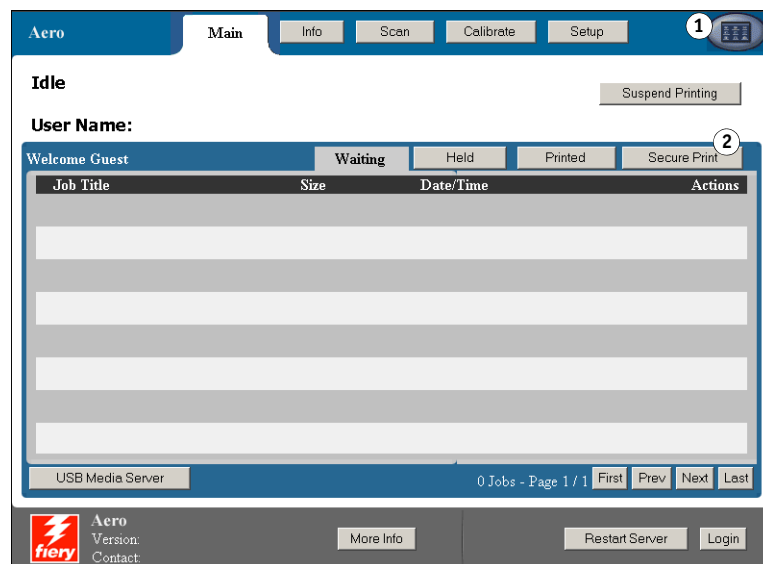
Aero

Main | Info | Scan | Calibrate | Setup

1

Idle

Suspend Printing

User Name:

2

Welcome Guest

Waiting | Held | Printed | Secure Print

| Job Title | Size | Date/Time | Actions |
|---|---|---|---|
| | | | |
| | | | |
| | | | |
| | | | |

USB Media Server

0 Jobs - Page 1 / 1

First | Prev | Next | Last

fiery

Aero
Version:
Contact:

More Info

Restart Server

Login